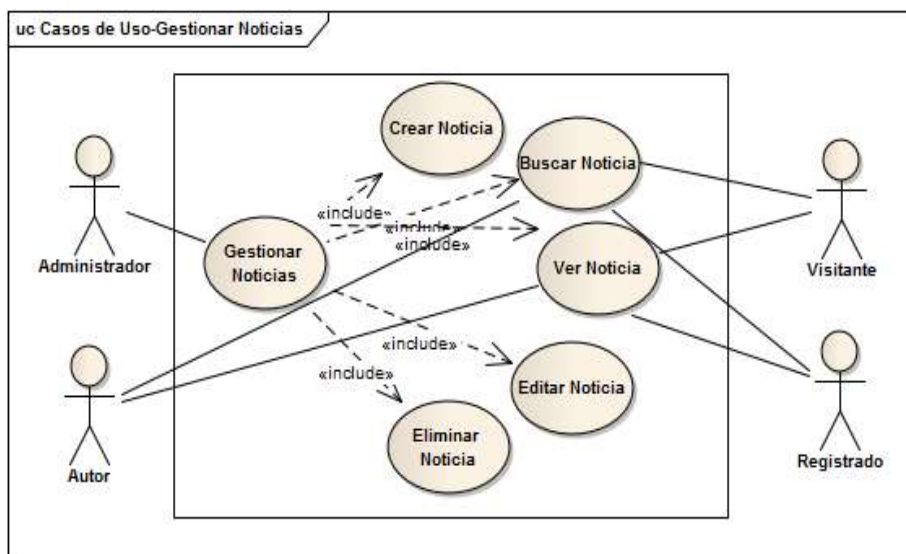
uc Casos de Uso-Gestionar Noticias

Administrador

Autor

Crear Noticia

Buscar Noticia

«include»

«include»

«include»

Gestionar Noticias

Ver Noticia

«include»

«include»

Editar Noticia

Eliminar Noticia

Visitante

Registrado